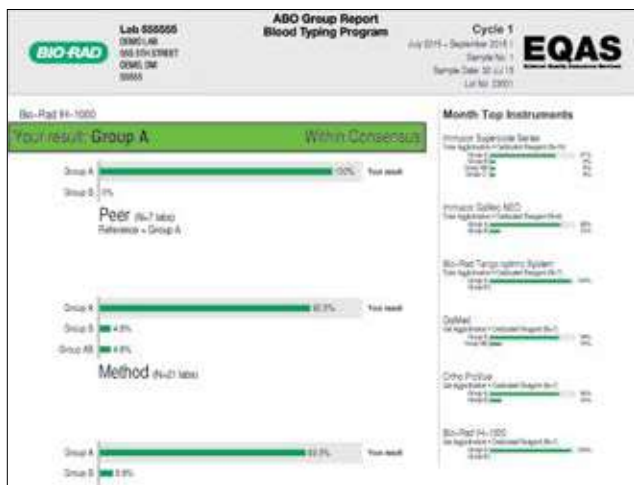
BIO-RAD

Lab 555555
DEMO, AB
555 5TH STREET
DEMO, DM
55555

ABO Group Report
Blood Typing Program

Cycle 1
July 2015 – September 2015 | Sample No. 1 | Sample Date: 30 Jul 15 | Lot No. 23001

EQAS
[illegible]

Bio-Rad IH-1000

Your result: Group A

Within Consensus

Group A 100% Your result
Group B 0%

Peer (N=7 labs)
Reference = Group A

Group A 90.5% Your result
Group B 4.8%
Group AB 4.8%

Method (N=21 labs)

Group A 93.3% Your result
Group B 5.8%

Month Top Instruments

Immucor Superside Series
Tube Agglutination + Dedicated Reagent (N=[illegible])
Group A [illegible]
Group B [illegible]
Group AB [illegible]
Group O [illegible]

Immucor Galileo NEO
Tube Agglutination + Dedicated Reagent (N=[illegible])
Group A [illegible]
Group B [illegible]

Bio-Rad Tango optimo System
Tube Agglutination + Dedicated Reagent (N=7)
Group A 100%
Group B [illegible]

DiaMed
Gel Agglutination + Dedicated Reagent (N=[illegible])
Group A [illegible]
Group AB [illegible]

Ortho ProVue
Gel Agglutination + Dedicated Reagent (N=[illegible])
Group A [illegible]
Group B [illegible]

Bio-Rad IH-1000
Gel Agglutination + Dedicated Reagent (N=7)
Group A 100%